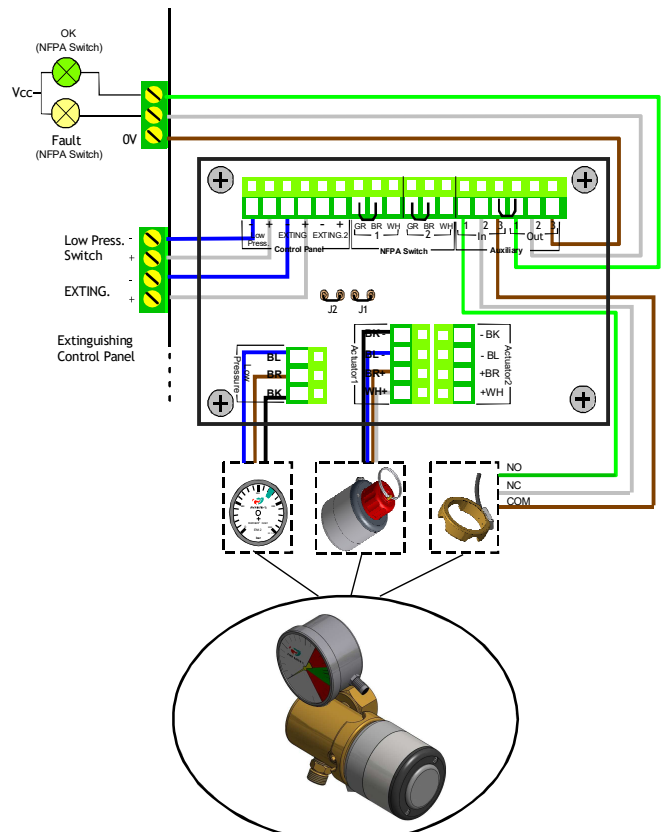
OK
(NFPA Switch)

Vcc

Fault
(NFPA Switch)

0V

Low Press. Switch

EXTING.

Extinguishing Control Panel

- +
Low Press.

- +
EXTING.

- +
EXTING.2

Control Panel

GR BR WH
1

GR BR WH
2

NFPA Switch

1 2 3
In

1 2 3
Out

Auxiliary

J2 J1

Low Pressure

BL
BR
BK

Actuator1

BK-
BL-
BR+
WH+

- BK
- BL
+BR
+WH

Actuator2

NO
NC
COM